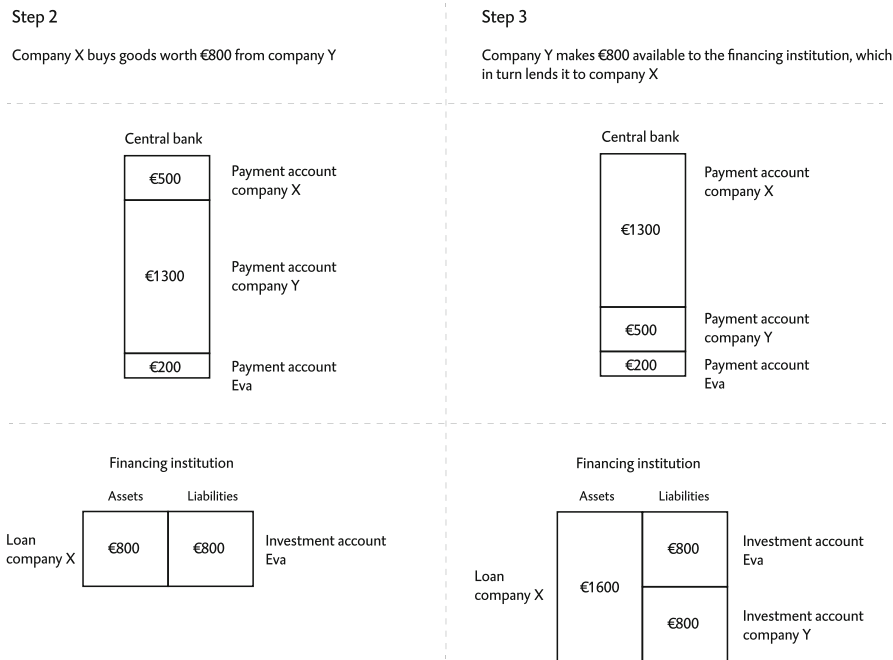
Step 2

Company X buys goods worth €800 from company Y

Central bank

| €500 | Payment account company X |
|---|---|
| €1300 | Payment account company Y |
| €200 | Payment account Eva |

Financing institution

Assets Liabilities

Loan company X €800 €800 Investment account Eva

Step 3

Company Y makes €800 available to the financing institution, which in turn lends it to company X

Central bank

| €1300 | Payment account company X |
|---|---|
| €500 | Payment account company Y |
| €200 | Payment account Eva |

Financing institution

Assets Liabilities

Loan company X €1600

€800 Investment account Eva

€800 Investment account company Y